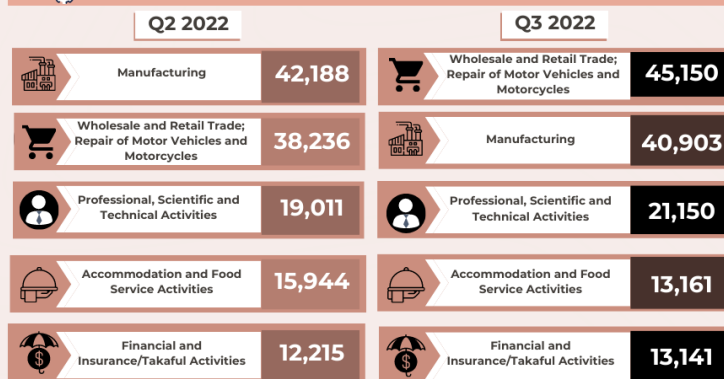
Q2 2022

Manufacturing 42,188

Wholesale and Retail Trade; Repair of Motor Vehicles and Motorcycles 38,236

Professional, Scientific and Technical Activities 19,011

Accommodation and Food Service Activities 15,944

Financial and Insurance/Takaful Activities 12,215

Q3 2022

Wholesale and Retail Trade; Repair of Motor Vehicles and Motorcycles 45,150

Manufacturing 40,903

Professional, Scientific and Technical Activities 21,150

Accommodation and Food Service Activities 13,161

Financial and Insurance/Takaful Activities 13,141